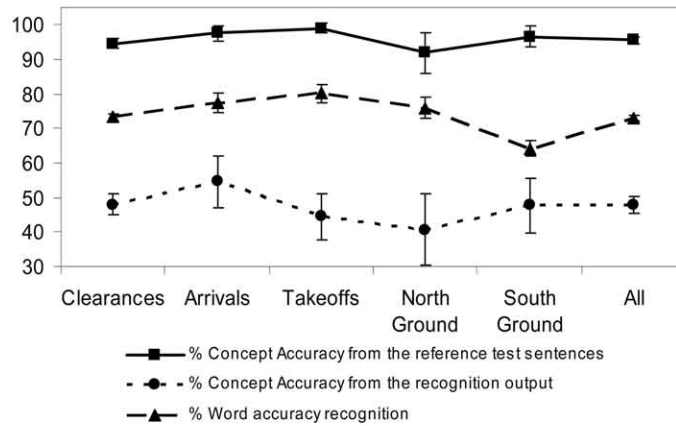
100
90
80
70
60
50
40
30

Clearances Arrivals Takeoffs North Ground South Ground All

% Concept Accuracy from the reference test sentences
% Concept Accuracy from the recognition output
% Word accuracy recognition